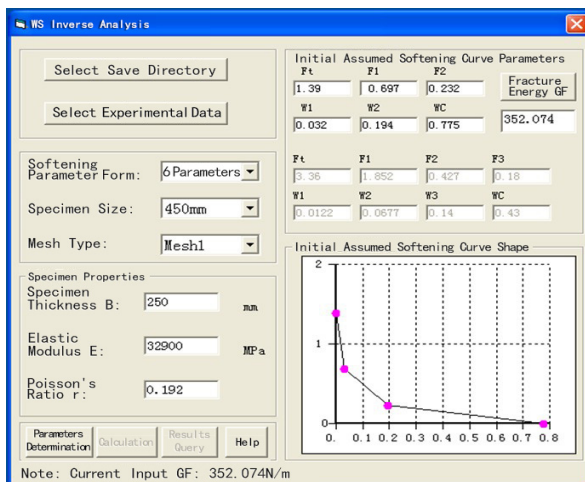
WS Inverse Analysis

Select Save Directory

Select Experimental Data

Softening Parameter Form: 6 Parameters

Specimen Size: 450mm

Mesh Type: Mesh1

Specimen Properties

Specimen Thickness B: 250 mm

Elastic Modulus E: 32900 MPa

Poisson's Ratio r: 0.192

Parameters Determination | Calculation | Results Query | Help

Initial Assumed Softening Curve Parameters

Ft 1.39 | F1 0.697 | F2 0.232 | Fracture Energy GF

W1 0.032 | W2 0.194 | WC 0.775 | 352.074

Ft 3.36 | F1 1.852 | F2 0.427 | F3 0.18

W1 0.0122 | W2 0.0677 | W3 0.14 | WC 0.43

Initial Assumed Softening Curve Shape

2

1

0

0. 0.1 0.2 0.3 0.4 0.5 0.6 0.7 0.8

Note: Current Input GF: 352.074N/m